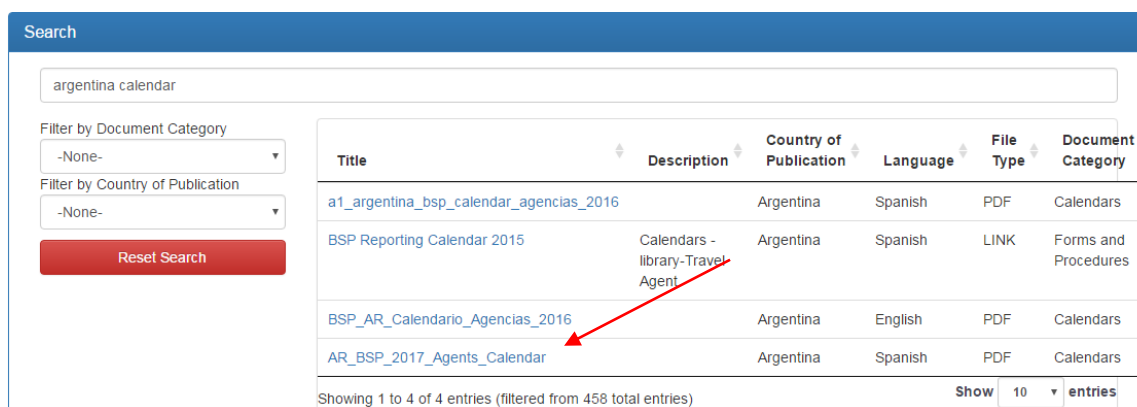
Search

argentina calendar

Filter by Document Category
-None-
Filter by Country of Publication
-None-
Reset Search

| Title | Description | Country of Publication | Language | File Type | Document Category |
|---|---|---|---|---|---|
| a1_argentina_bsp_calendar_agencias_2016 | | Argentina | Spanish | PDF | Calendars |
| BSP Reporting Calendar 2015 | Calendars - library-Travel Agent | Argentina | Spanish | LINK | Forms and Procedures |
| BSP_AR_Calendario_Agencias_2016 | | Argentina | English | PDF | Calendars |
| AR_BSP_2017_Agents_Calendar | | Argentina | Spanish | PDF | Calendars |

Showing 1 to 4 of 4 entries (filtered from 458 total entries)

Show 10 entries